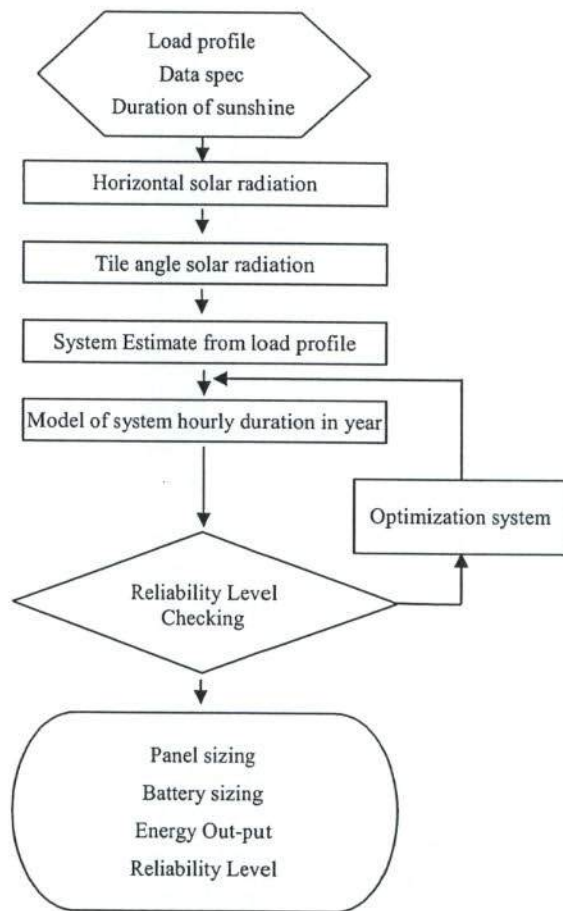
Load profile
Data spec
Duration of sunshine

Horizontal solar radiation

Tile angle solar radiation

System Estimate from load profile

Model of system hourly duration in year

Optimization system

Reliability Level
Checking

Panel sizing
Battery sizing
Energy Out-put
Reliability Level